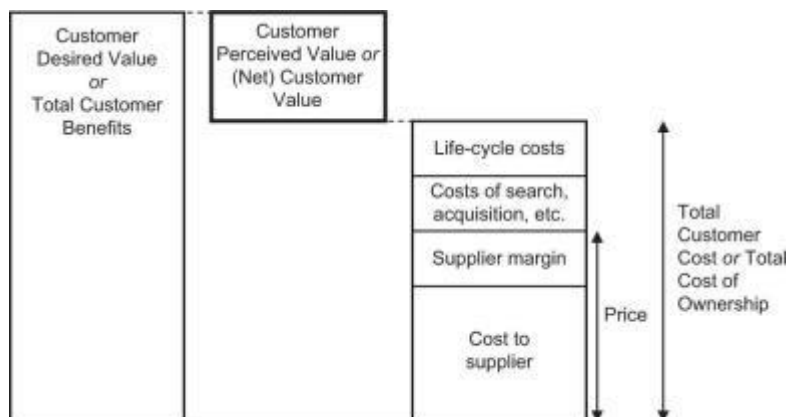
Customer Desired Value *or* Total Customer Benefits

Customer Perceived Value *or* (Net) Customer Value

Life-cycle costs

Costs of search, acquisition, etc.

Supplier margin

Cost to supplier

Price

Total Customer Cost *or* Total Cost of Ownership